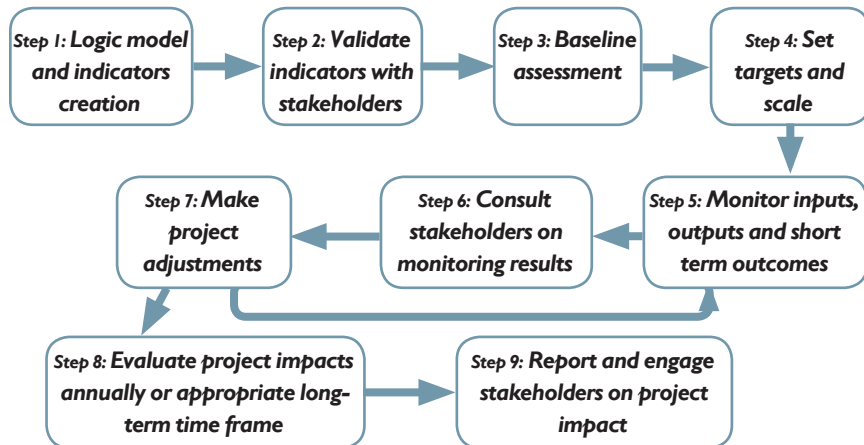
Step 1: Logic model and indicators creation

Step 2: Validate indicators with stakeholders

Step 3: Baseline assessment

Step 4: Set targets and scale

Step 5: Monitor inputs, outputs and short term outcomes

Step 6: Consult stakeholders on monitoring results

Step 7: Make project adjustments

Step 8: Evaluate project impacts annually or appropriate long-term time frame

Step 9: Report and engage stakeholders on project impact